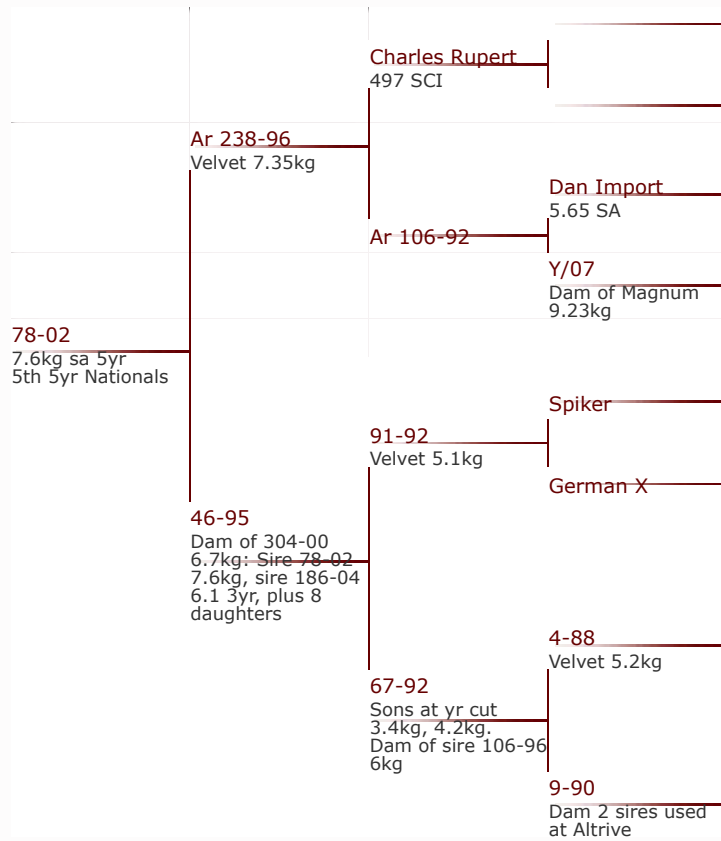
Charles Rupert
497 SCI

Ar 238-96
Velvet 7.35kg

Dan Import
5.65 SA

Ar 106-92

Y/07
Dam of Magnum 9.23kg

78-02
7.6kg sa 5yr
5th 5yr Nationals

Spiker

91-92
Velvet 5.1kg

German X

46-95
Dam of 304-00 6.7kg: Sire 78-02 7.6kg, sire 186-04 6.1 3yr, plus 8 daughters

4-88
Velvet 5.2kg

67-92
Sons at yr cut 3.4kg, 4.2kg. Dam of sire 106-96 6kg

9-90
Dam 2 sires used at Altrive